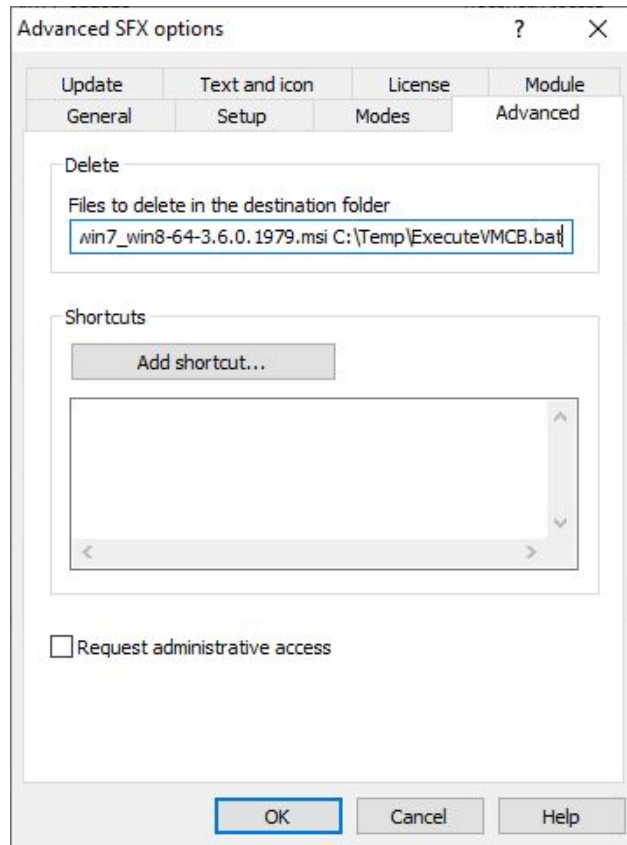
Advanced SFX options ? ×

Update Text and icon License Module
General Setup Modes Advanced

Delete
Files to delete in the destination folder
win7_win8-64-3.6.0.1979.msi C:\Temp\ExecuteVMCB.bat

Shortcuts
Add shortcut...

Request administrative access

OK Cancel Help